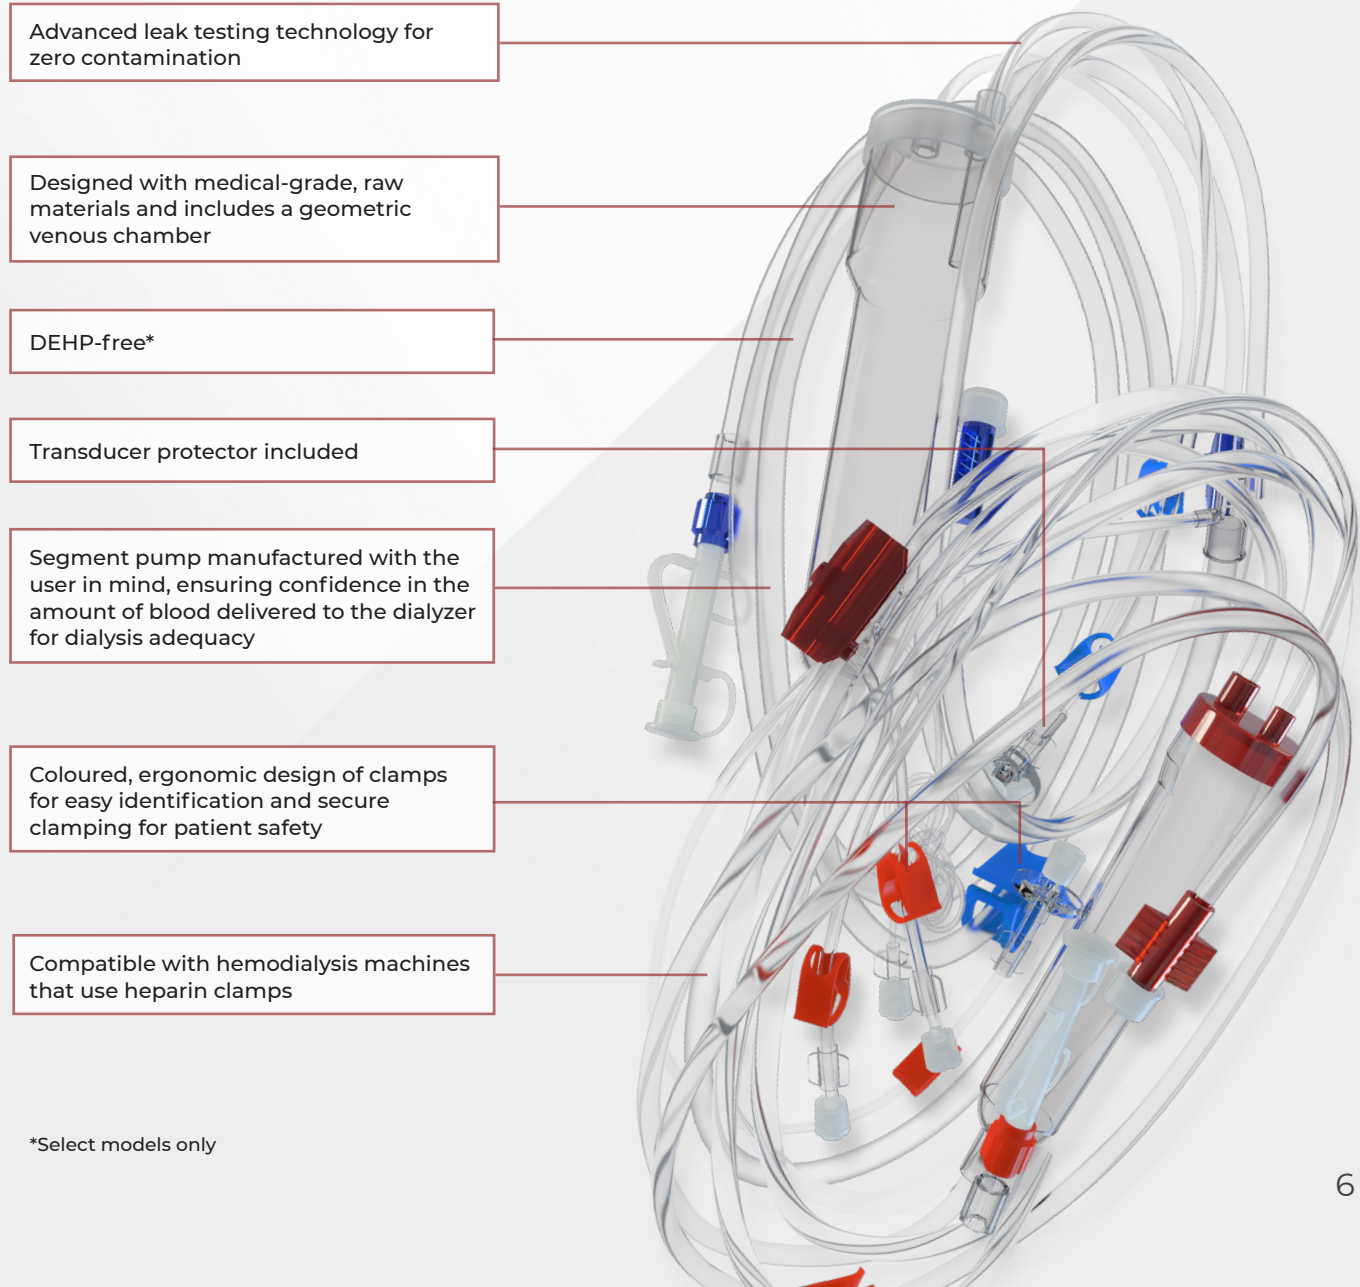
Advanced leak testing technology for zero contamination

Designed with medical-grade, raw materials and includes a geometric venous chamber

DEHP-free*

Transducer protector included

Segment pump manufactured with the user in mind, ensuring confidence in the amount of blood delivered to the dialyzer for dialysis adequacy

Coloured, ergonomic design of clamps for easy identification and secure clamping for patient safety

Compatible with hemodialysis machines that use heparin clamps

*Select models only

6